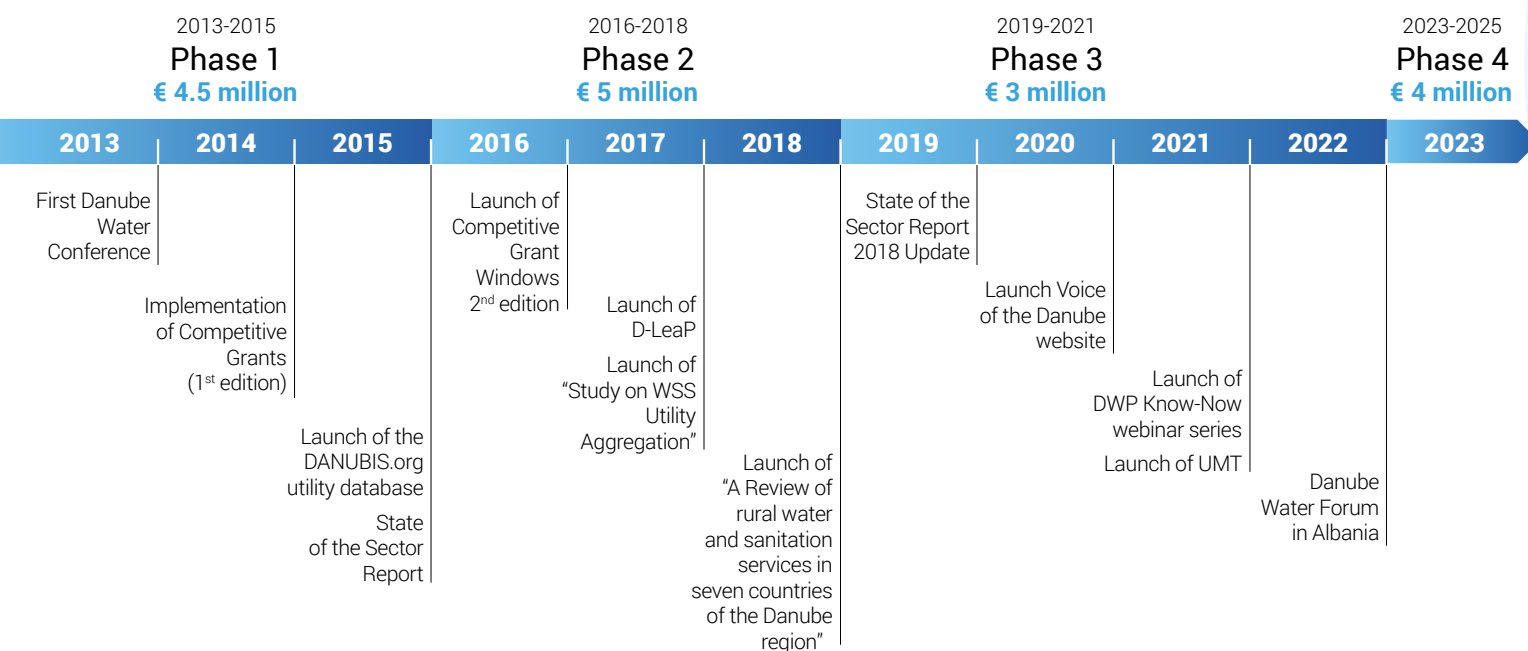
2013-2015
Phase 1
€ 4.5 million

2016-2018
Phase 2
€ 5 million

2019-2021
Phase 3
€ 3 million

2023-2025
Phase 4
€ 4 million

2013 2014 2015 2016 2017 2018 2019 2020 2021 2022 2023

First Danube Water Conference

Implementation of Competitive Grants (1$^{st}$ edition)

Launch of the DANUBIS.org utility database

State of the Sector Report

Launch of Competitive Grant Windows 2$^{nd}$ edition

Launch of D-LeaP

Launch of "Study on WSS Utility Aggregation"

Launch of "A Review of rural water and sanitation services in seven countries of the Danube region"

State of the Sector Report 2018 Update

Launch Voice of the Danube website

Launch of DWP Know-Now webinar series

Launch of UMT

Danube Water Forum in Albania